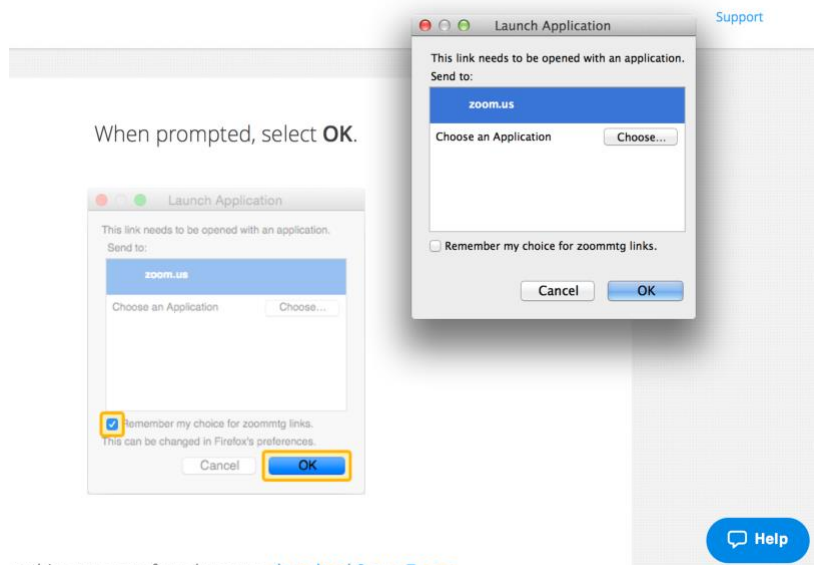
Support

Launch Application

This link needs to be opened with an application.
Send to:

zoom.us

Choose an Application

Choose...

Remember my choice for zoommtg links.

Cancel

OK

When prompted, select **OK**.

Launch Application

This link needs to be opened with an application.
Send to:

zoom.us

Choose an Application

Choose...

Remember my choice for zoommtg links.
This can be changed in Firefox's preferences.

Cancel

OK

Help

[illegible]